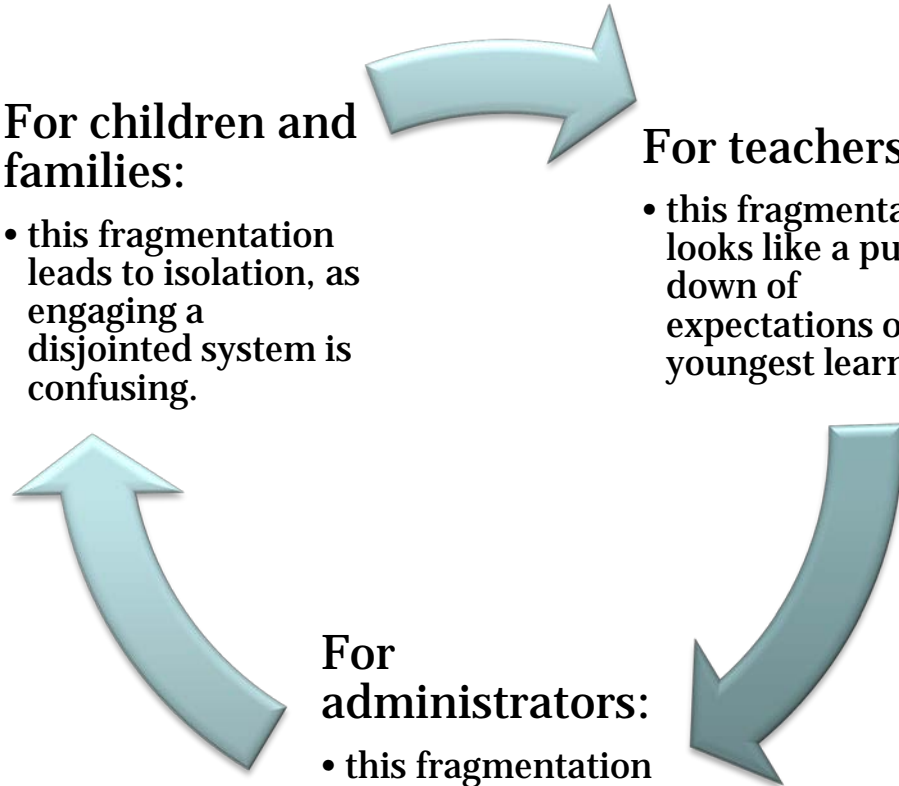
For children and families:

• this fragmentation leads to isolation, as engaging a disjointed system is confusing.

For teachers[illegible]

• this fragmenta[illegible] looks like a pu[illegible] down of expectations o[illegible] youngest learn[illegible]

For administrators:

• this fragmentation